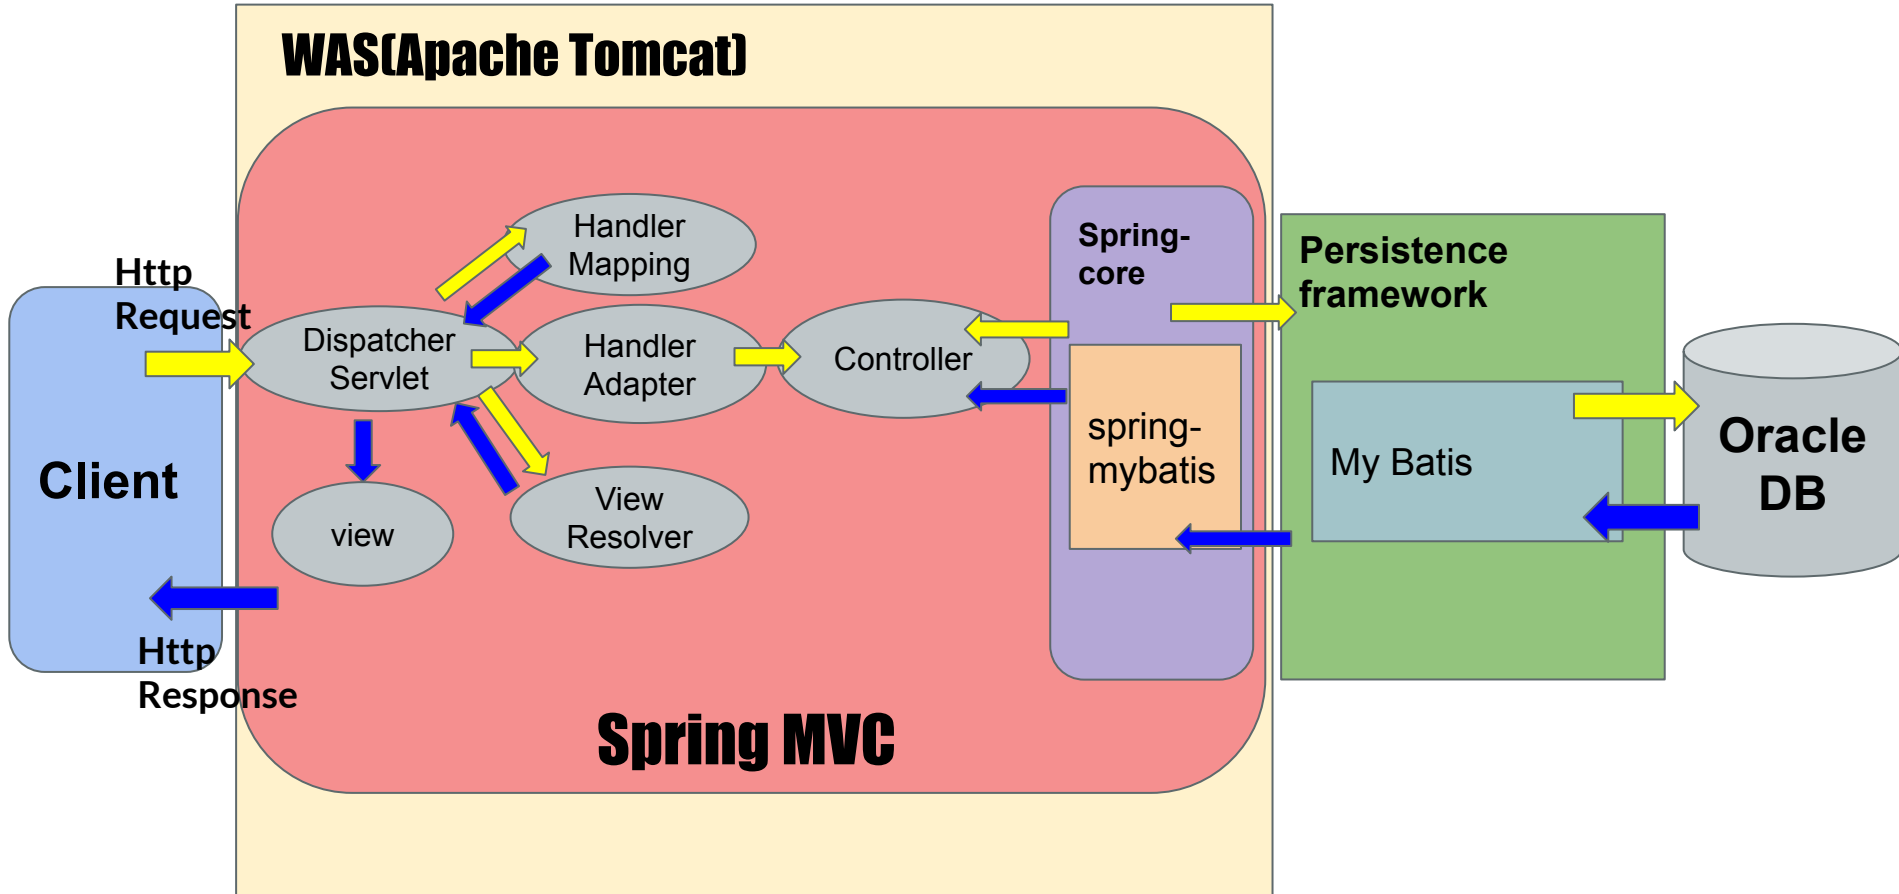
WAS(Apache Tomcat)

Http Request

Client

Dispatcher Servlet

Handler Mapping

Handler Adapter

Controller

View Resolver

view

Http Response

Spring-core

spring-mybatis

Persistence framework

My Batis

Oracle DB

Spring MVC